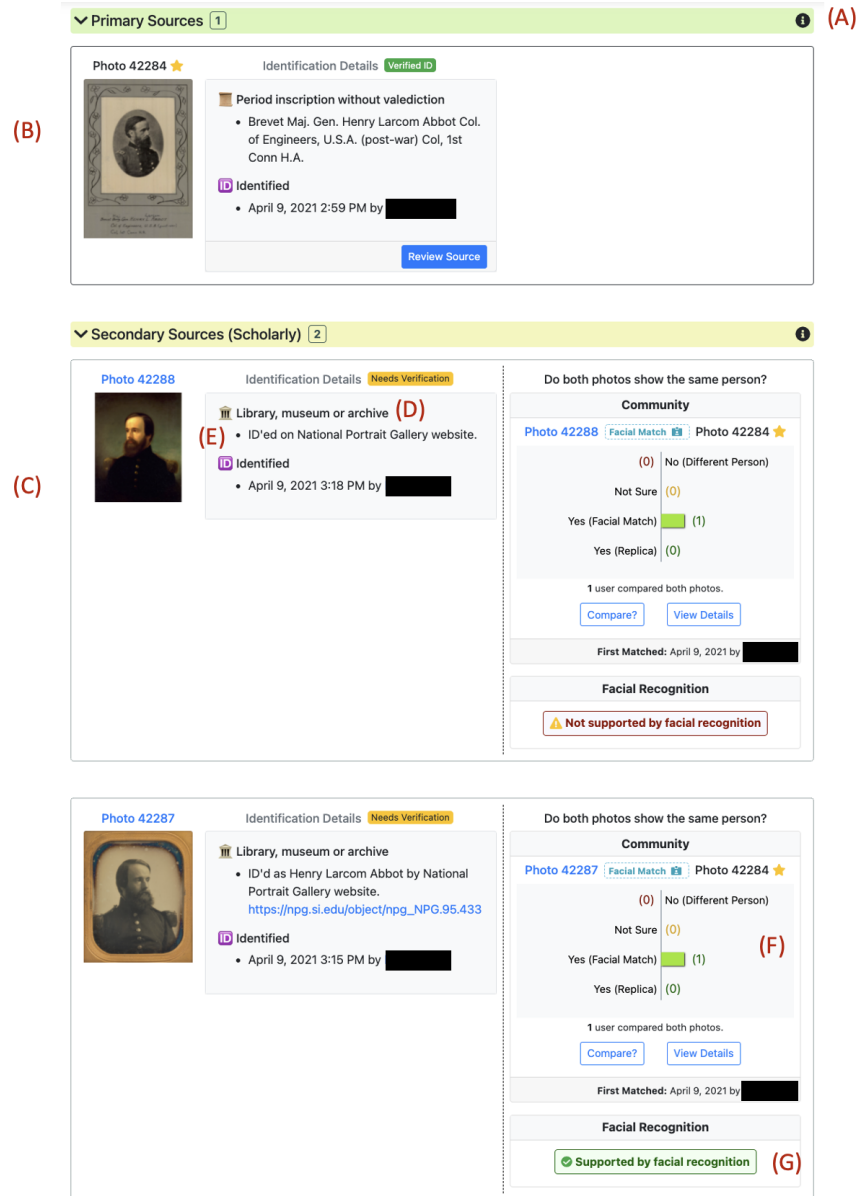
Primary Sources 1

(A)

Photo 42284

Identification Details Verified ID

(B)

Period inscription without valediction
- Brevet Maj. Gen. Henry Larcom Abbot Col. of Engineers, U.S.A. (post-war) Col, 1st Conn H.A.

Identified
- April 9, 2021 2:59 PM by

Review Source

Secondary Sources (Scholarly) 2

(C)

Photo 42288

Identification Details Needs Verification

Library, museum or archive (D)

(E)
- ID'ed on National Portrait Gallery website.

Identified
- April 9, 2021 3:18 PM by

Do both photos show the same person?

Community

Photo 42288 Facial Match Photo 42284

(0) No (Different Person)
Not Sure (0)
Yes (Facial Match) (1)
Yes (Replica) (0)

1 user compared both photos.

Compare? View Details

First Matched: April 9, 2021 by

Facial Recognition

Not supported by facial recognition

Photo 42287

Identification Details Needs Verification

Library, museum or archive
- ID'd as Henry Larcom Abbot by National Portrait Gallery website. https://npg.si.edu/object/npg_NPG.95.433

Identified
- April 9, 2021 3:15 PM by

Do both photos show the same person?

Community

Photo 42287 Facial Match Photo 42284

(0) No (Different Person)
Not Sure (0)
Yes (Facial Match) (1)
Yes (Replica) (0)

(F)

1 user compared both photos.

Compare? View Details

First Matched: April 9, 2021 by

Facial Recognition

Supported by facial recognition

(G)